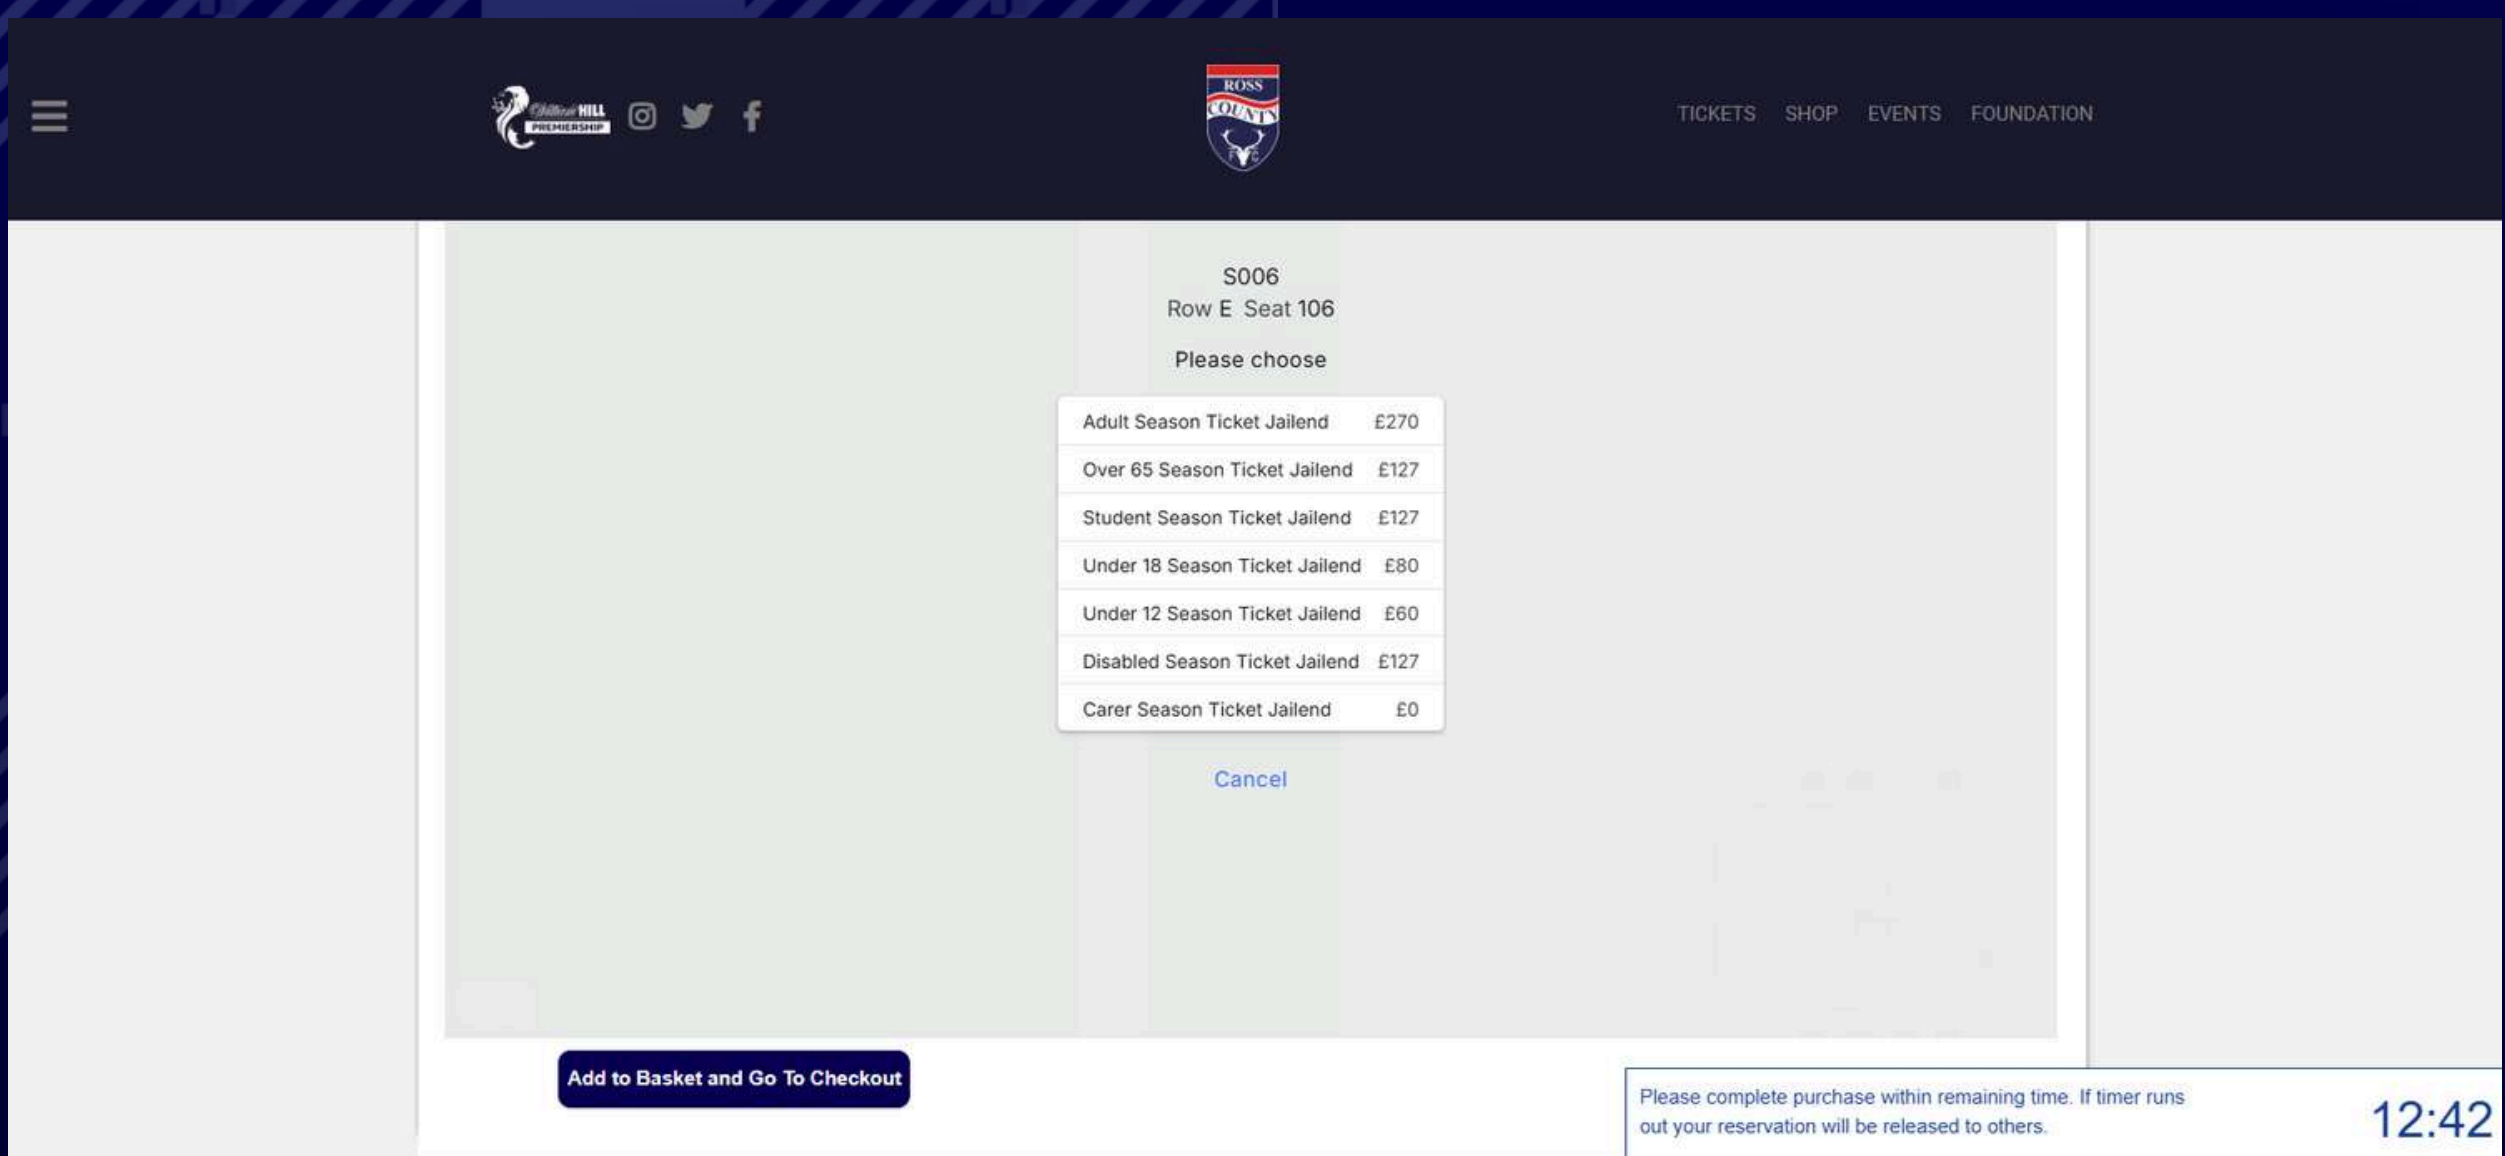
William HILL PREMIERSHIP

ROSS COUNTY F C

TICKETS SHOP EVENTS FOUNDATION

S006
Row E Seat 106

Please choose

| | |
|---|---|
| Adult Season Ticket Jailend | £270 |
| Over 65 Season Ticket Jailend | £127 |
| Student Season Ticket Jailend | £127 |
| Under 18 Season Ticket Jailend | £80 |
| Under 12 Season Ticket Jailend | £60 |
| Disabled Season Ticket Jailend | £127 |
| Carer Season Ticket Jailend | £0 |

Cancel

Add to Basket and Go To Checkout

Please complete purchase within remaining time. If timer runs out your reservation will be released to others.

12:42